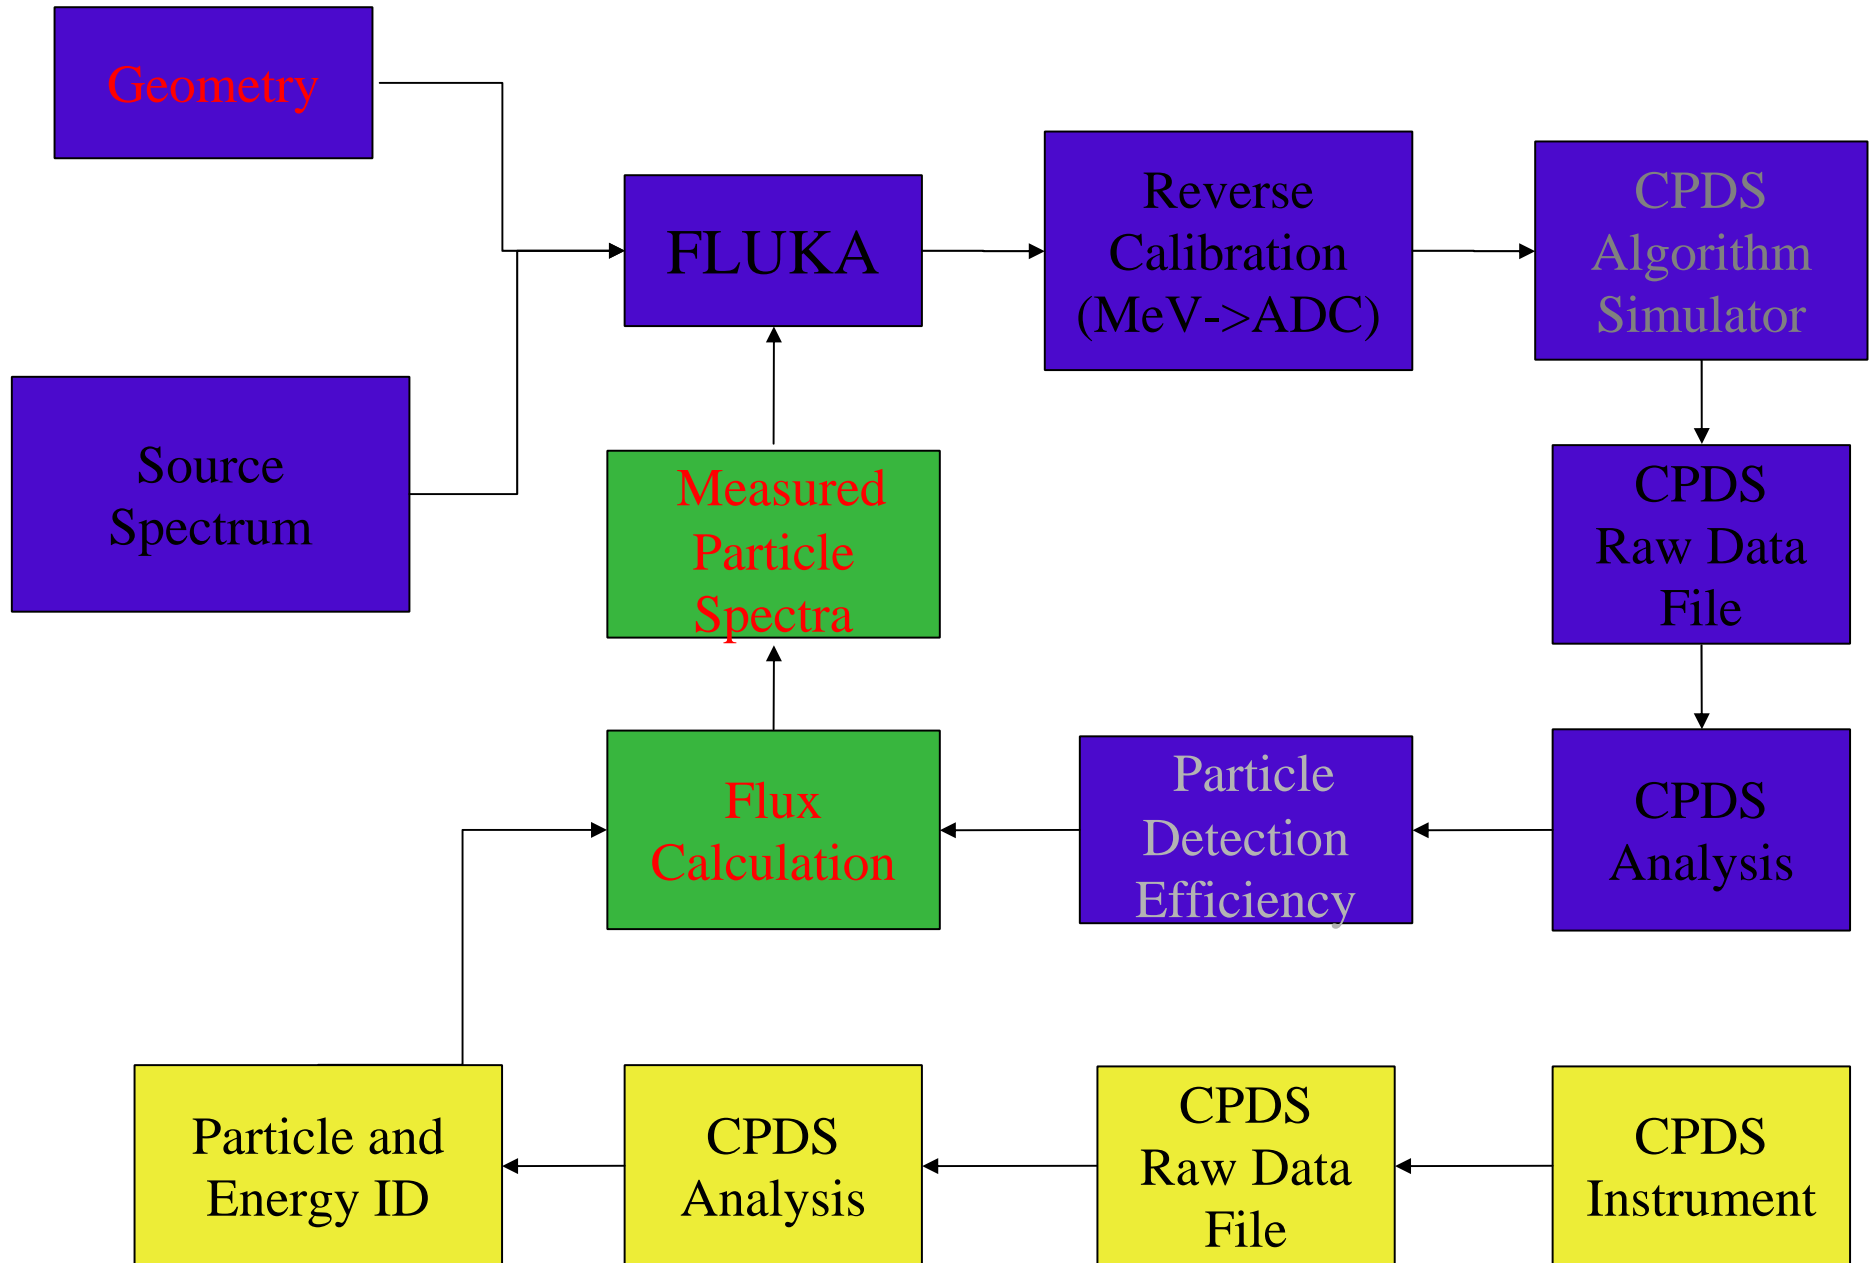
Geometry

Source Spectrum

FLUKA

Reverse Calibration (MeV->ADC)

CPDS Algorithm Simulator

Measured Particle Spectra

CPDS Raw Data File

Flux Calculation

Particle Detection Efficiency

CPDS Analysis

Particle and Energy ID

CPDS Analysis

CPDS Raw Data File

CPDS Instrument